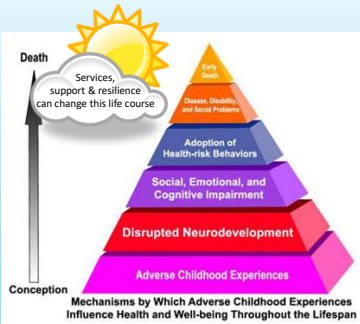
Death

Services, support & resilience can change this life course

Early Death

Disease, Disability, and Social Problems

Adoption of Health-risk Behaviors

Social, Emotional, and Cognitive Impairment

Disrupted Neurodevelopment

Adverse Childhood Experiences

Conception

Mechanisms by Which Adverse Childhood Experiences Influence Health and Well-being Throughout the Lifespan